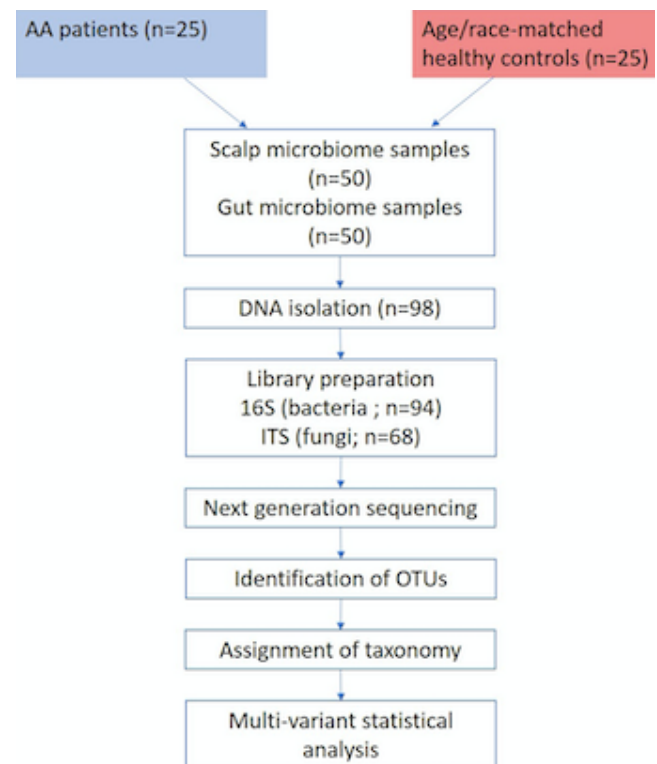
AA patients (n=25)

Age/race-matched healthy controls (n=25)

Scalp microbiome samples (n=50)
Gut microbiome samples (n=50)

DNA isolation (n=98)

Library preparation
16S (bacteria ; n=94)
ITS (fungi; n=68)

Next generation sequencing

Identification of OTUs

Assignment of taxonomy

Multi-variant statistical analysis